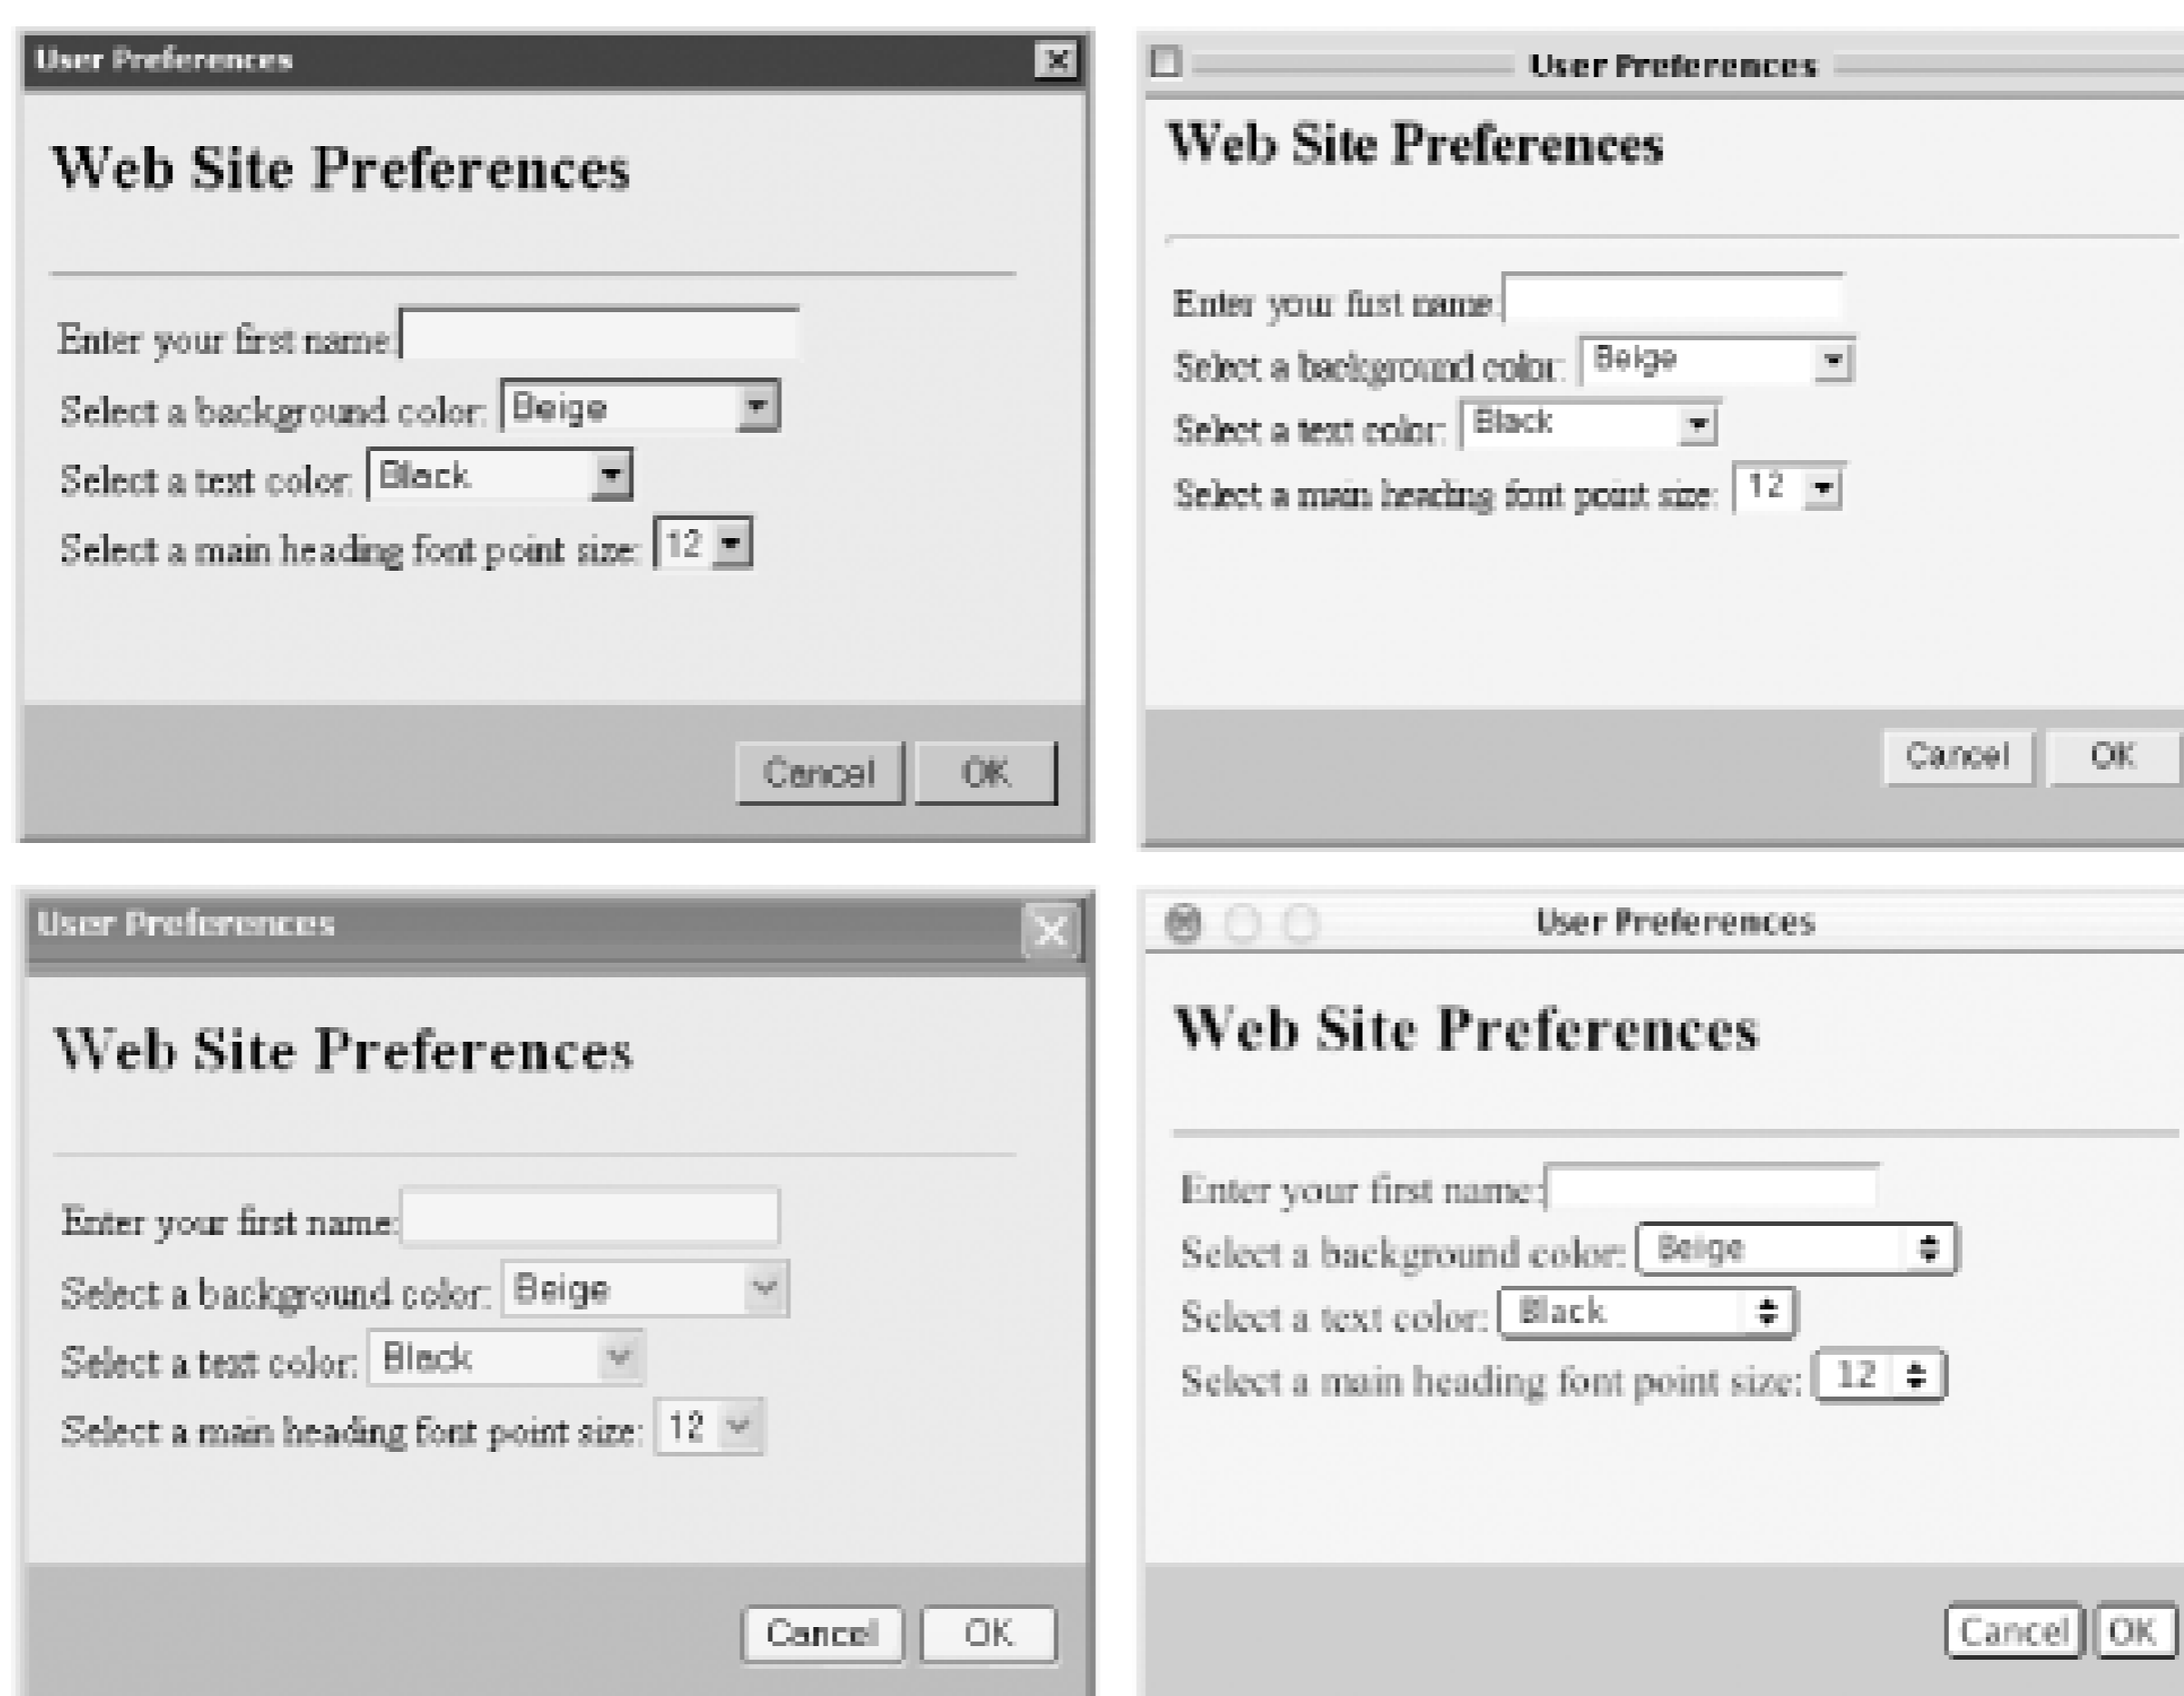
User Preferences

Web Site Preferences

Enter your first name:
Select a background color: Beige
Select a text color: Black
Select a main heading font point size: 12

Cancel OK

User Preferences

Web Site Preferences

Enter your first name:
Select a background color: Beige
Select a text color: Black
Select a main heading font point size: 12

Cancel OK

User Preferences

Web Site Preferences

Enter your first name:
Select a background color: Beige
Select a text color: Black
Select a main heading font point size: 12

Cancel OK

User Preferences

Web Site Preferences

Enter your first name:
Select a background color: Beige
Select a text color: Black
Select a main heading font point size: 12

Cancel OK